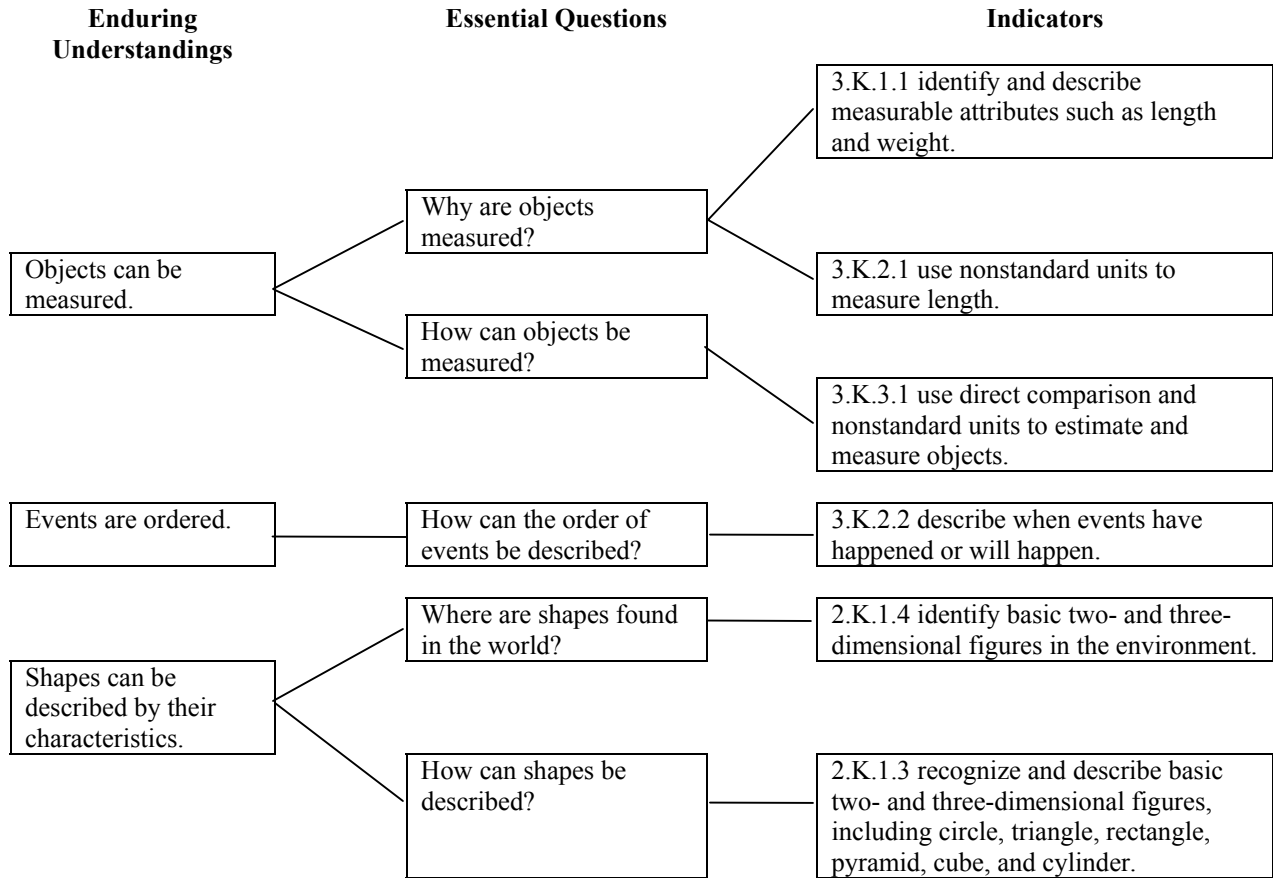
Enduring Understandings

Essential Questions

Indicators

3.K.1.1 identify and describe measurable attributes such as length and weight.

Why are objects measured?

Objects can be measured.

3.K.2.1 use nonstandard units to measure length.

How can objects be measured?

3.K.3.1 use direct comparison and nonstandard units to estimate and measure objects.

Events are ordered.

How can the order of events be described?

3.K.2.2 describe when events have happened or will happen.

Where are shapes found in the world?

2.K.1.4 identify basic two- and three-dimensional figures in the environment.

Shapes can be described by their characteristics.

How can shapes be described?

2.K.1.3 recognize and describe basic two- and three-dimensional figures, including circle, triangle, rectangle, pyramid, cube, and cylinder.